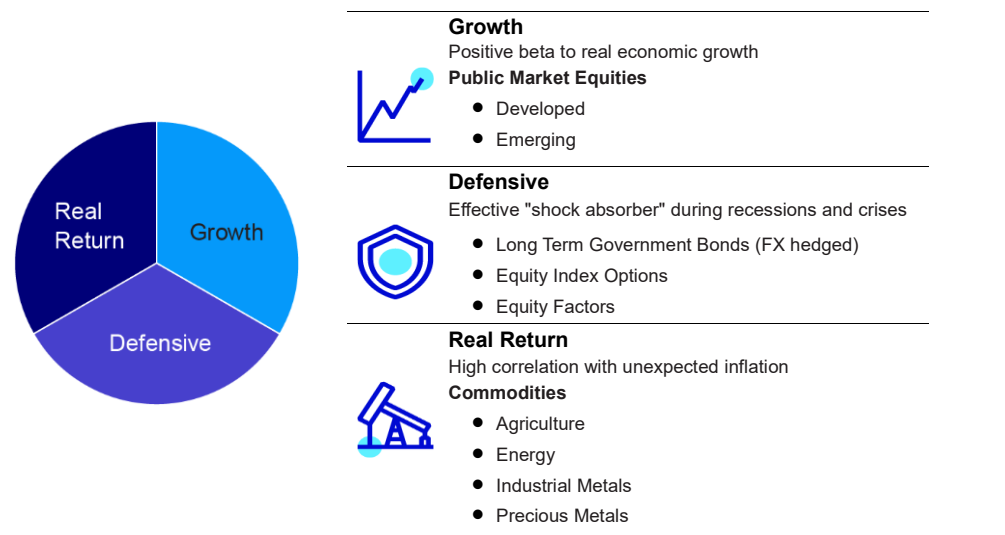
Real Return

Growth

Defensive

Growth
Positive beta to real economic growth
Public Market Equities
- Developed
- Emerging

Defensive
Effective "shock absorber" during recessions and crises
- Long Term Government Bonds (FX hedged)
- Equity Index Options
- Equity Factors

Real Return
High correlation with unexpected inflation
Commodities
- Agriculture
- Energy
- Industrial Metals
- Precious Metals